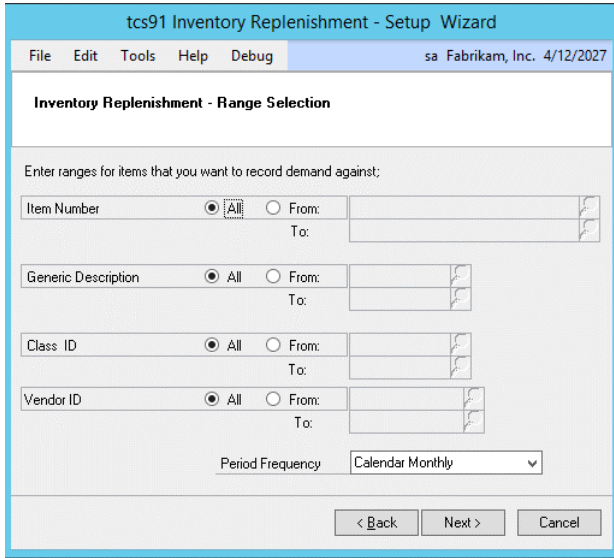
tcs91 Inventory Replenishment - Setup Wizard

File Edit Tools Help Debug

sa Fabrikam, Inc. 4/12/2027

Inventory Replenishment - Range Selection

Enter ranges for items that you want to record demand against;

Item Number
All
From:
To:

Generic Description
All
From:
To:

Class ID
All
From:
To:

Vendor ID
All
From:
To:

Period Frequency
Calendar Monthly

< Back
Next >
Cancel